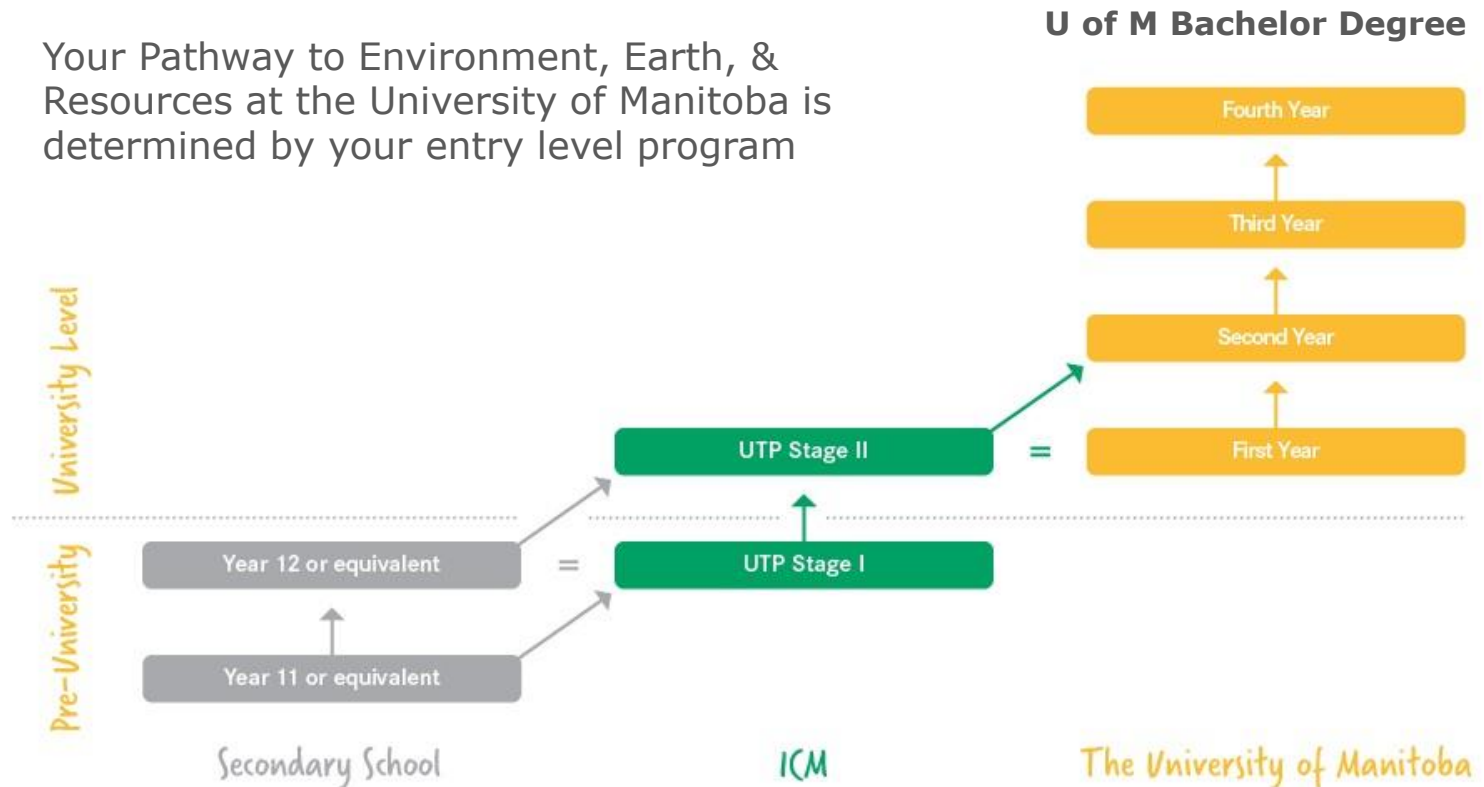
U of M Bachelor Degree

Your Pathway to Environment, Earth, & Resources at the University of Manitoba is determined by your entry level program

Fourth Year

Third Year

Second Year

First Year

University Level

UTP Stage II

=

Pre-University

Year 12 or equivalent

=

UTP Stage I

Year 11 or equivalent

Secondary School

ICM

The University of Manitoba